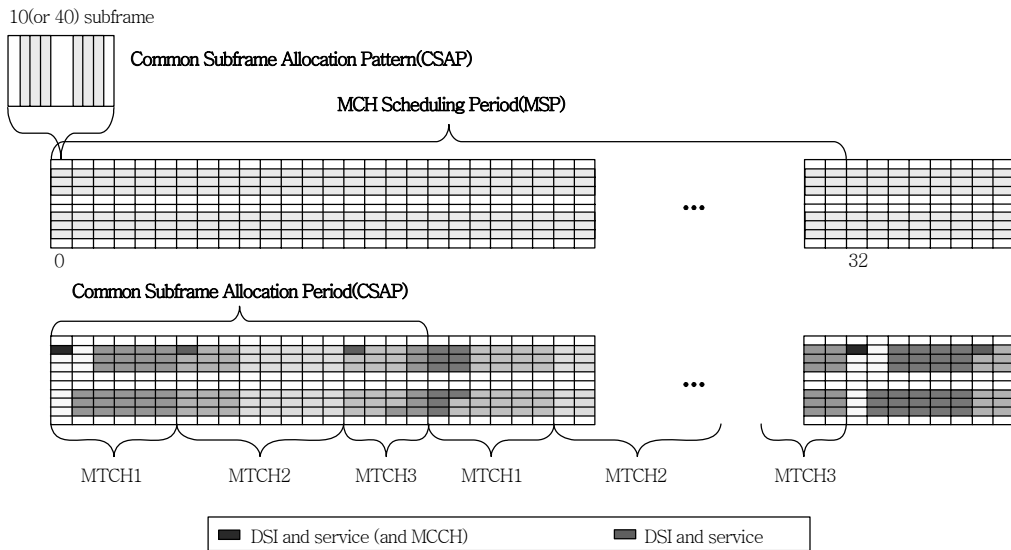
10(or 40) subframe

Common Subframe Allocation Pattern(CSAP)

MCH Scheduling Period(MSP)

•••

0

32

Common Subframe Allocation Period(CSAP)

•••

MTCH1 MTCH2 MTCH3 MTCH1 MTCH2 MTCH3

DSI and service (and MCCH)

DSI and service